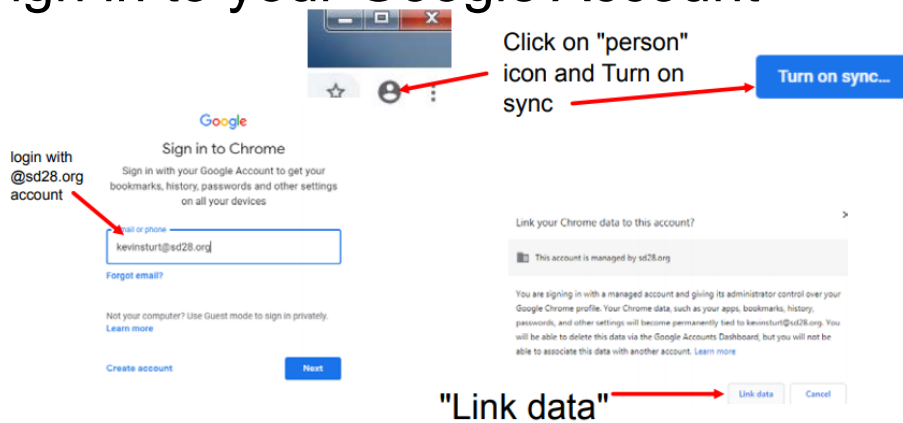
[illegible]gn in to your Google Account

Click on "person" icon and Turn on sync

Turn on sync...

Google

Sign in to Chrome

Sign in with your Google Account to get your bookmarks, history, passwords and other settings on all your devices

login with @sd28.org account

Email or phone

kevinsturt@sd28.org

Forgot email?

Not your computer? Use Guest mode to sign in privately. Learn more

Create account

Next

Link your Chrome data to this account?

This account is managed by sd28.org

You are signing in with a managed account and giving its administrator control over your Google Chrome profile. Your Chrome data, such as your apps, bookmarks, history, passwords, and other settings will become permanently tied to kevinsturt@sd28.org. You will be able to delete this data via the Google Accounts Dashboard, but you will not be able to associate this data with another account. Learn more

"Link data"

Link data

Cancel